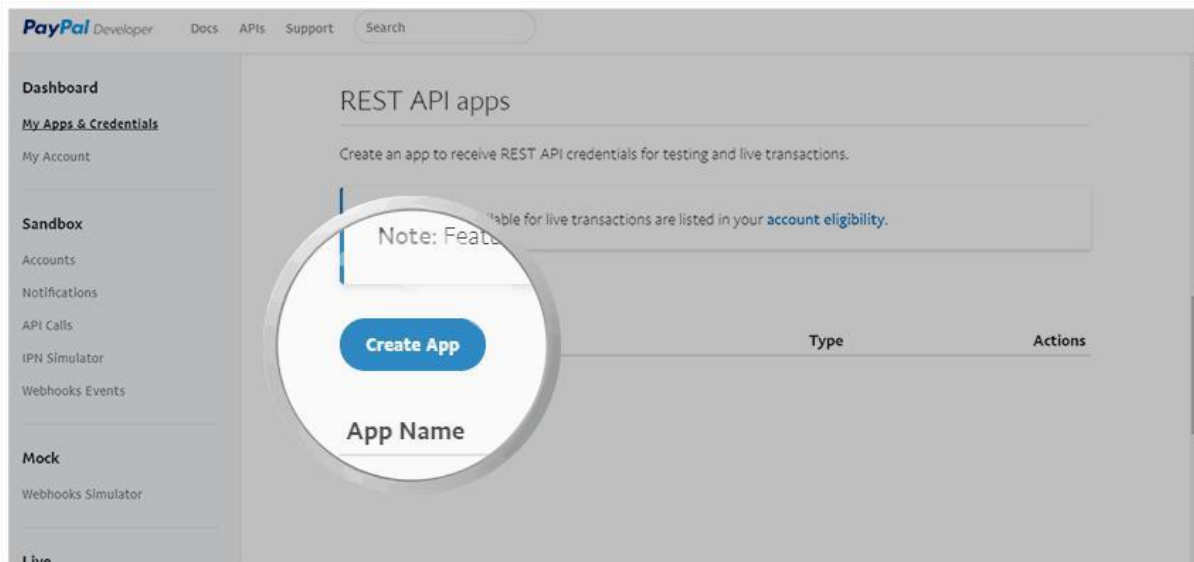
PayPal Developer Docs APIs Support Search

Dashboard
My Apps & Credentials
My Account

Sandbox
Accounts
Notifications
API Calls
IPN Simulator
Webhooks Events

Mock
Webhooks Simulator

Live

REST API apps

Create an app to receive REST API credentials for testing and live transactions.

Note: Feat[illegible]lable for live transactions are listed in your account eligibility.

Create App

App Name | Type | Actions